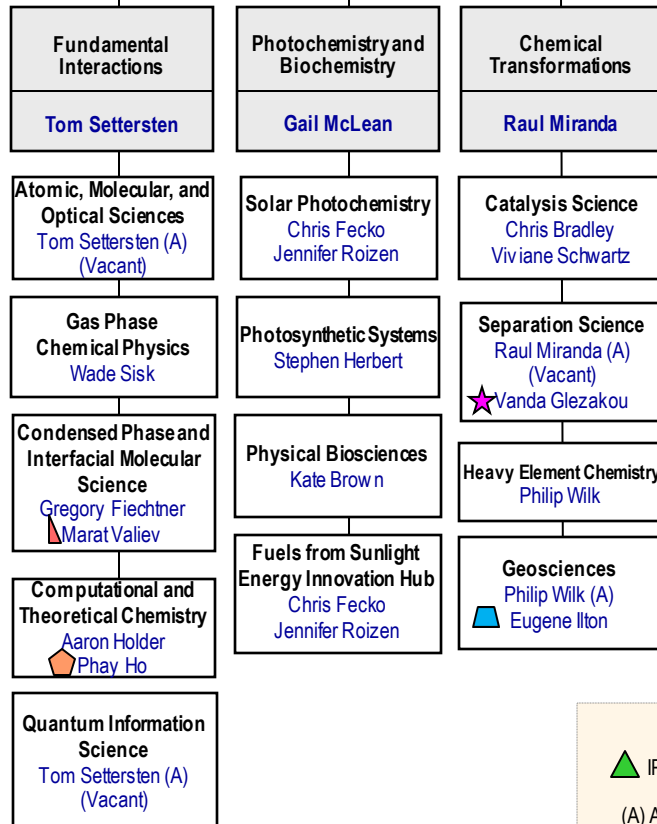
Fundamental Interactions

Tom Settersten

Atomic, Molecular, and Optical Sciences
Tom Settersten (A)
(Vacant)

Gas Phase Chemical Physics
Wade Sisk

Condensed Phase and Interfacial Molecular Science
Gregory Fiechtner
Marat Valiev

Computational and Theoretical Chemistry
Aaron Holder
Phay Ho

Quantum Information Science
Tom Settersten (A)
(Vacant)

Photochemistry and Biochemistry

Gail McLean

Solar Photochemistry
Chris Fecko
Jennifer Roizen

Photosynthetic Systems
Stephen Herbert

Physical Biosciences
Kate Brow n

Fuels from Sunlight Energy Innovation Hub
Chris Fecko
Jennifer Roizen

Chemical Transformations

Raul Miranda

Catalysis Science
Chris Bradley
Viv iane Schwartz

Separation Science
Raul Miranda (A)
(Vacant)
Vanda Glezakou

Heavy Element Chemistry
Philip Wilk

Geosciences
Philip Wilk (A)
Eugene Ilton

I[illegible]

(A) A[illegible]